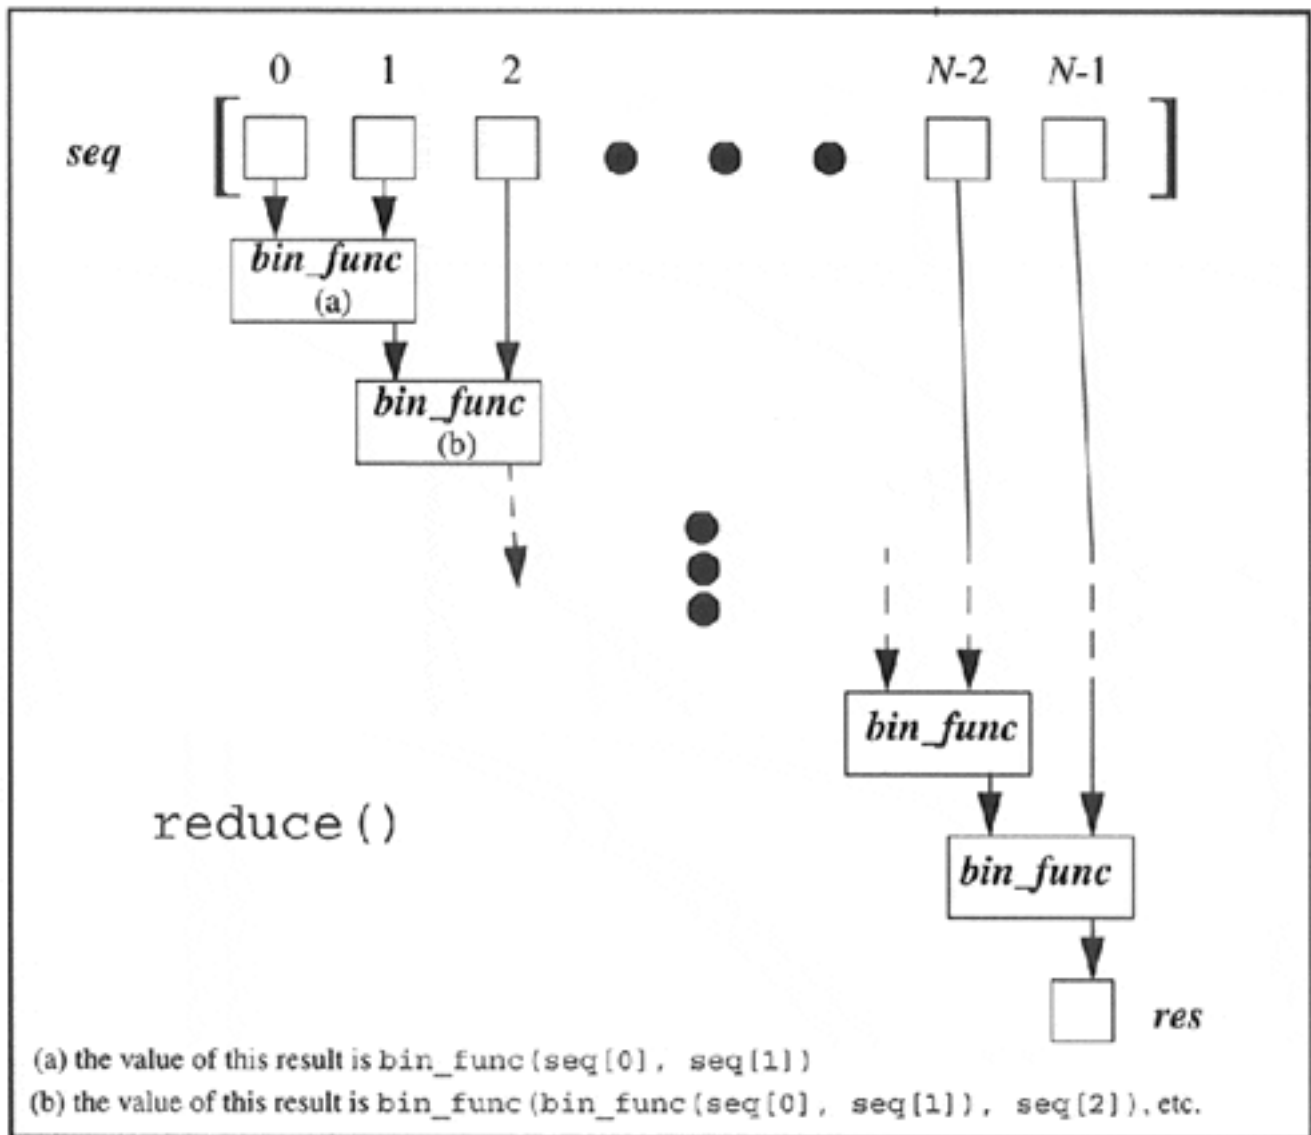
0 1 2 N-2 N-1

seq

bin_func
(a)

bin_func
(b)

bin_func

bin_func

reduce()

res

(a) the value of this result is bin_func(seq[0], seq[1])

(b) the value of this result is bin_func(bin_func(seq[0], seq[1]), seq[2]), etc.